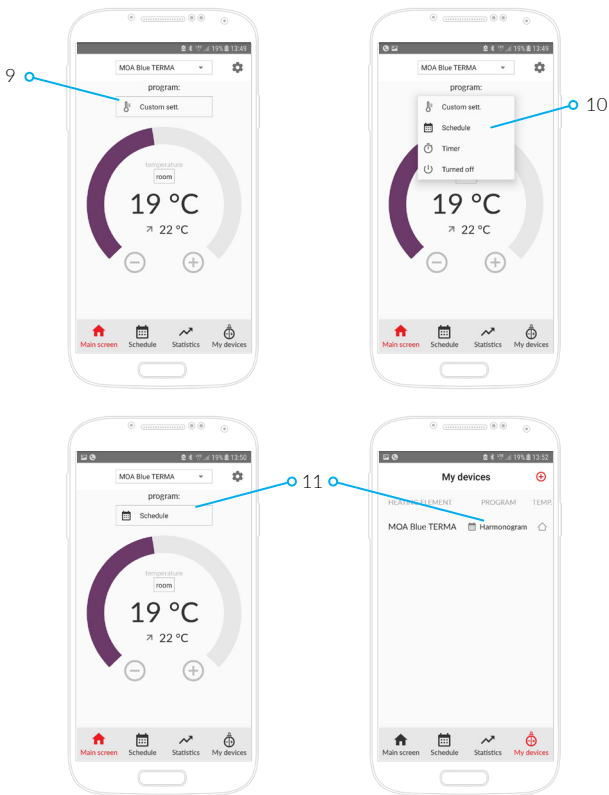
9

19% 13:49

MOA Blue TERMA

program:

Custom sett.

temperature

room

19 °C

↗ 22 °C

Main screen Schedule Statistics My devices

10

19% 13:49

MOA Blue TERMA

program:

Custom sett.

Schedule

Timer

Turned off

19 °C

↗ 22 °C

Main screen Schedule Statistics My devices

19% 13:50

MOA Blue TERMA

program:

Schedule

temperature

room

19 °C

↗ 22 °C

Main screen Schedule Statistics My devices

11

19% 13:52

My devices

HEATING ELEMENT PROGRAM TEMP.

MOA Blue TERMA Harmonogram

Main screen Schedule Statistics My devices